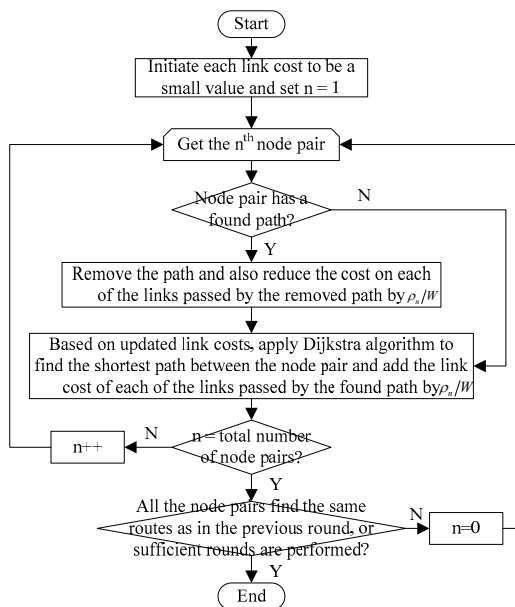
Start

Initiate each link cost to be a small value and set n = 1

Get the $n^{th}$ node pair

Node pair has a found path?

N

Y

Remove the path and also reduce the cost on each of the links passed by the removed path by $\rho_n/W$

Based on updated link costs, apply Dijkstra algorithm to find the shortest path between the node pair and add the link cost of each of the links passed by the found path by $\rho_n/W$

n++

N

n = total number of node pairs?

Y

All the node pairs find the same routes as in the previous round, or sufficient rounds are performed?

N

n=0

Y

End